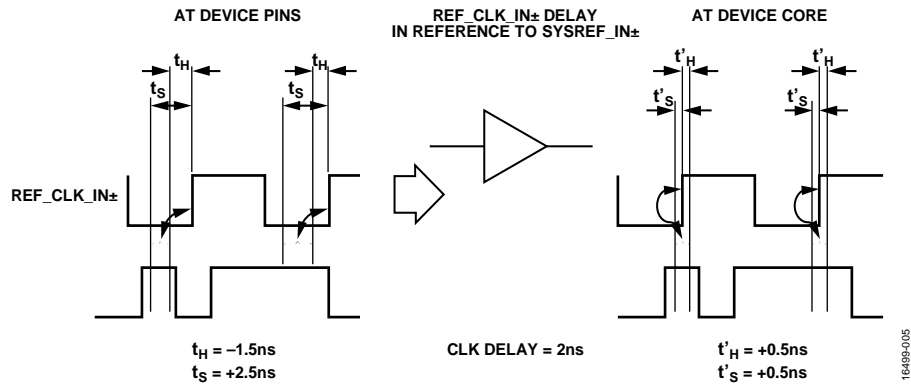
AT DEVICE PINS

REF_CLK_IN± DELAY IN REFERENCE TO SYSREF_IN±

AT DEVICE CORE

$t_H$ $t_H$ $t_S$ $t_S$

$t'_H$ $t'_H$ $t'_S$ $t'_S$

REF_CLK_IN±

$t_H$ = –1.5ns
$t_S$ = +2.5ns

CLK DELAY = 2ns

$t'_H$ = +0.5ns
$t'_S$ = +0.5ns

16499-005